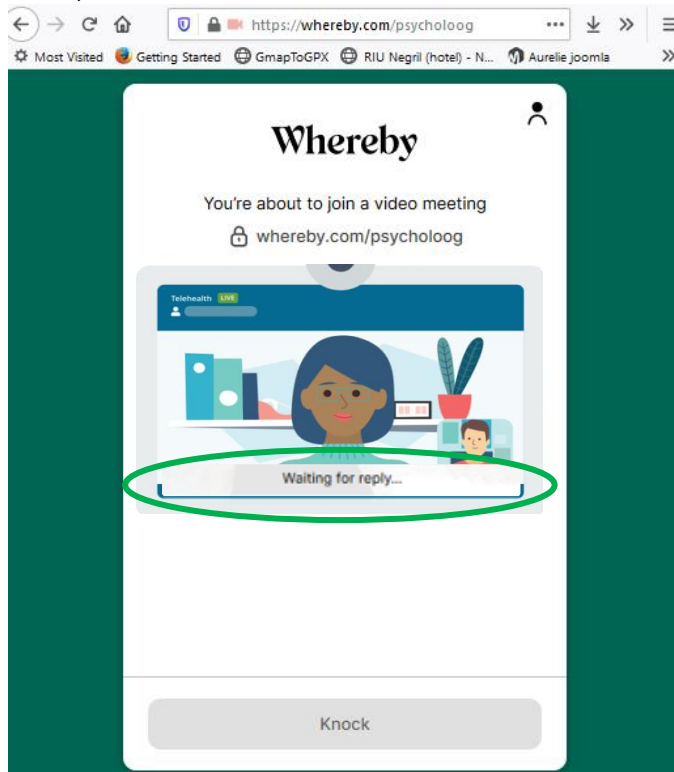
https://whereby.com/psycholoog

Most Visited Getting Started GmapToGPX RIU Negril (hotel) - N... Aurelie joomla

Whereby

You're about to join a video meeting

whereby.com/psycholoog

Telehealth LIVE

Waiting for reply...

Knock